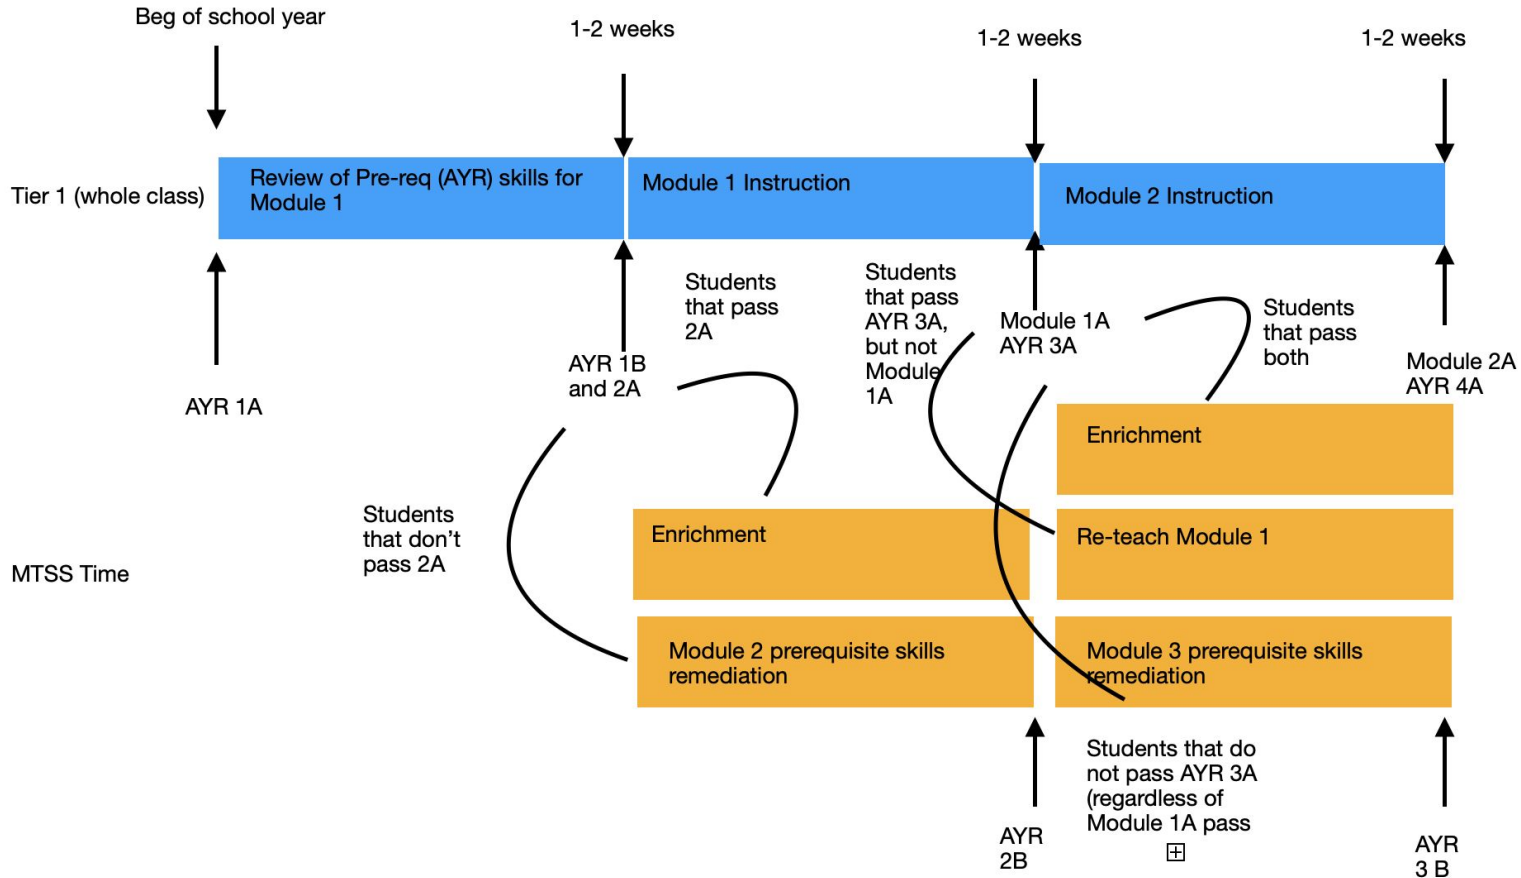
Beg of school year

1-2 weeks

1-2 weeks

1-2 weeks

Tier 1 (whole class)

Review of Pre-req (AYR) skills for Module 1

Module 1 Instruction

Module 2 Instruction

AYR 1A

AYR 1B and 2A

Students that pass 2A

Students that pass AYR 3A, but not Module 1A

Module 1A AYR 3A

Students that pass both

Module 2A AYR 4A

Enrichment

Students that don't pass 2A

Enrichment

Re-teach Module 1

MTSS Time

Module 2 prerequisite skills remediation

Module 3 prerequisite skills remediation

AYR 2B

Students that do not pass AYR 3A (regardless of Module 1A pass

AYR 3 B